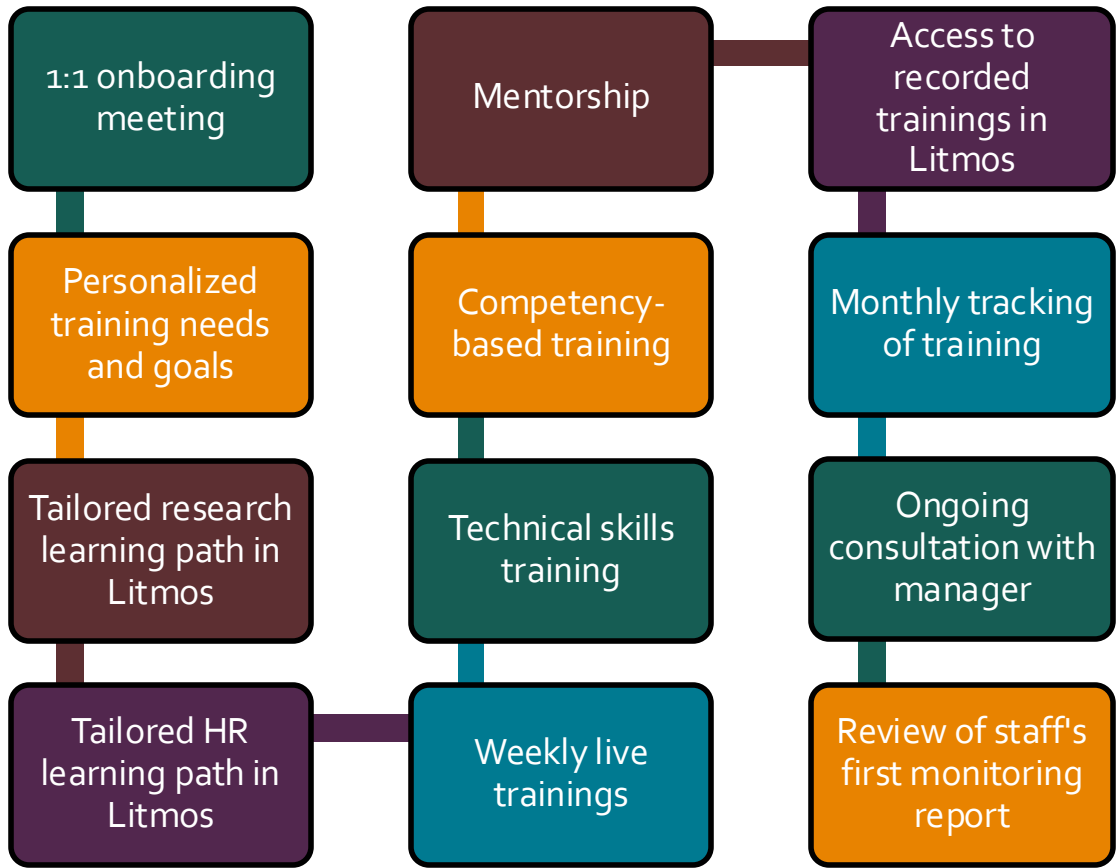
1:1 onboarding meeting

Personalized training needs and goals

Tailored research learning path in Litmos

Tailored HR learning path in Litmos

Weekly live trainings

Technical skills training

Competency-based training

Mentorship

Access to recorded trainings in Litmos

Monthly tracking of training

Ongoing consultation with manager

Review of staff's first monitoring report